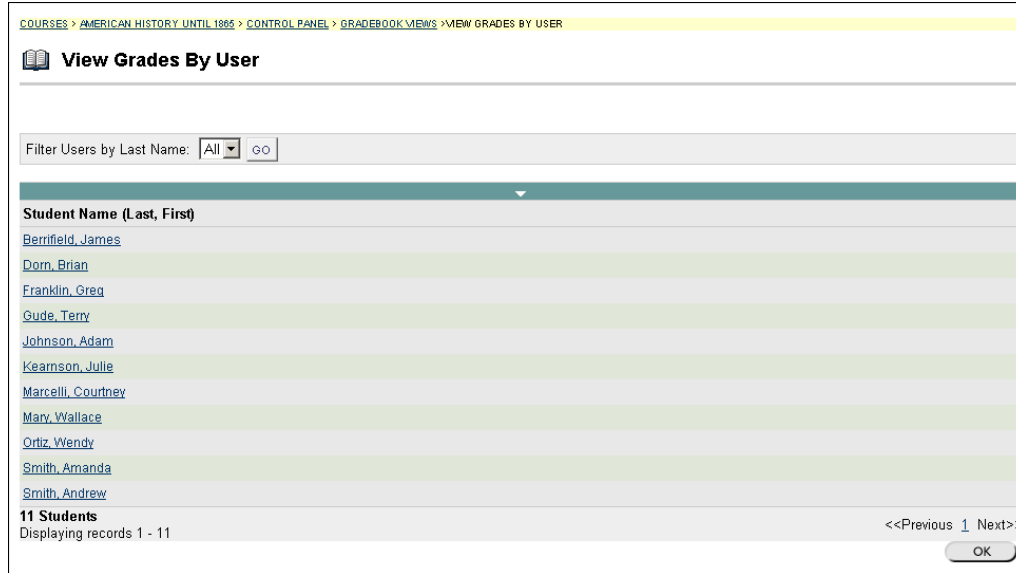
COURSES > AMERICAN HISTORY UNTIL 1865 > CONTROL PANEL > GRADEBOOK VIEWS >VIEW GRADES BY USER

View Grades By User

Filter Users by Last Name: All GO

Student Name (Last, First)

Berrifield, James

Dorn, Brian

Franklin, Greg

Gude, Terry

Johnson, Adam

Kearnson, Julie

Marcelli, Courtney

Mary, Wallace

Ortiz, Wendy

Smith, Amanda

Smith, Andrew

11 Students
Displaying records 1 - 11

<<Previous 1 Next>

OK